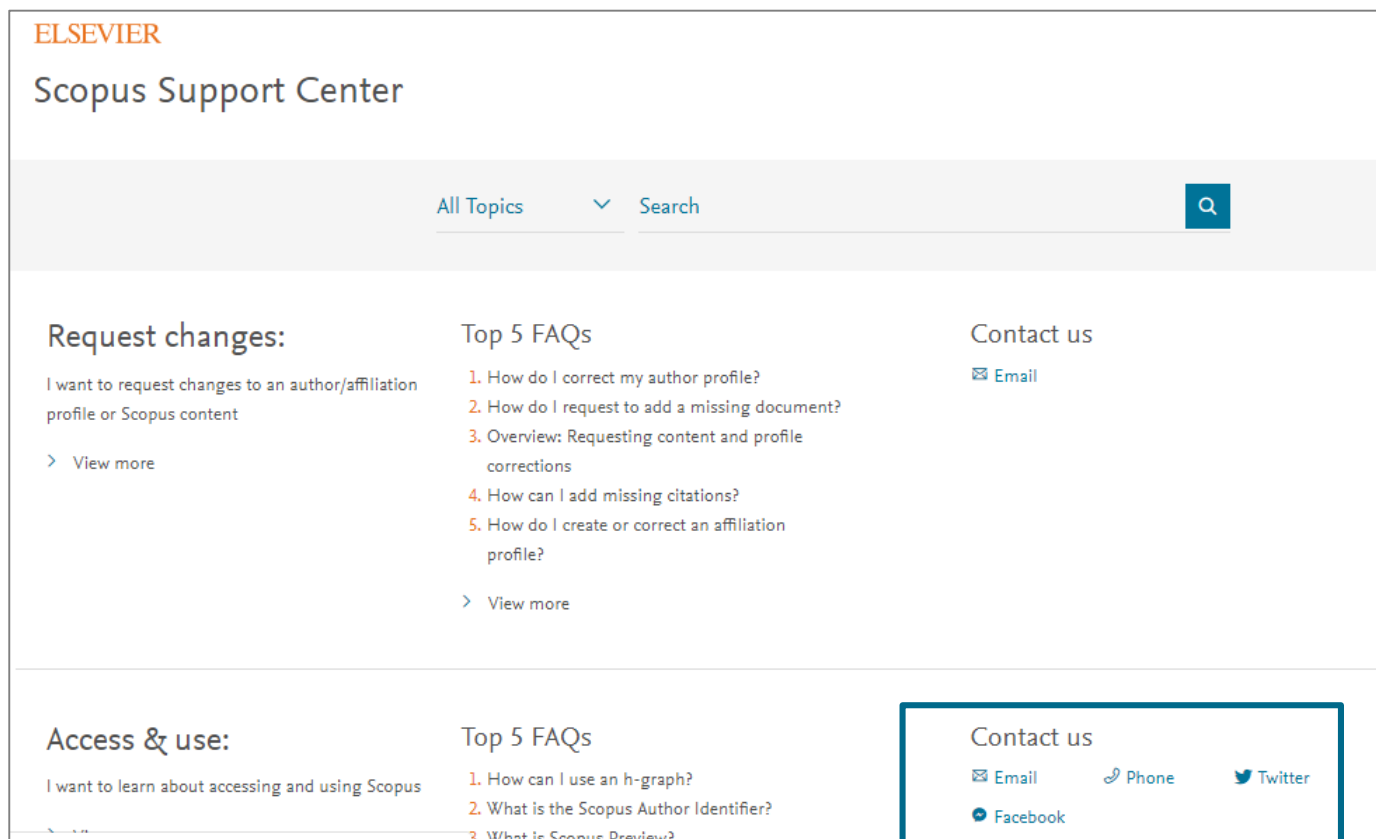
ELSEVIER

Scopus Support Center

All Topics

Search

Request changes:

I want to request changes to an author/affiliation profile or Scopus content

View more

Top 5 FAQs

1. How do I correct my author profile?
2. How do I request to add a missing document?
3. Overview: Requesting content and profile corrections
4. How can I add missing citations?
5. How do I create or correct an affiliation profile?

View more

Contact us

Email

Access & use:

I want to learn about accessing and using Scopus

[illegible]

Top 5 FAQs

1. How can I use an h-graph?
2. What is the Scopus Author Identifier?
3. What is Scopus Preview?

Contact us

Email

Phone

Twitter

Facebook